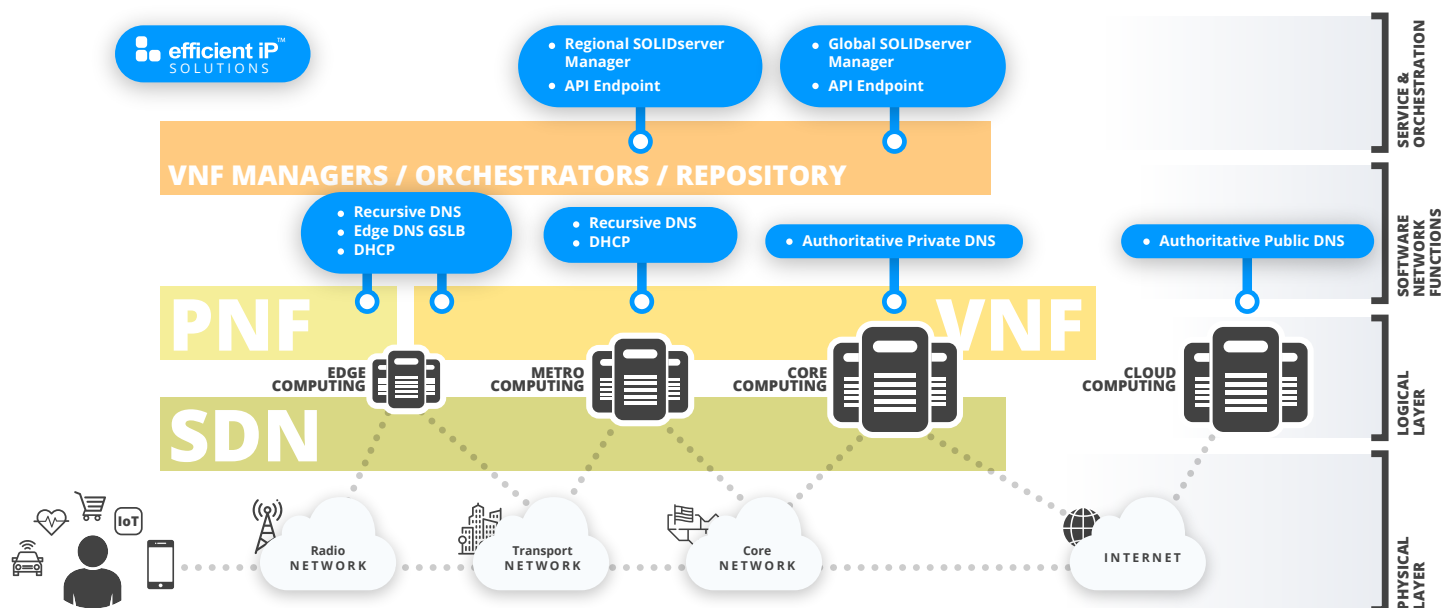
efficient iP™
SOLUTIONS

• Regional SOLIDserver Manager
• API Endpoint

• Global SOLIDserver Manager
• API Endpoint

SERVICE & ORCHESTRATION

VNF MANAGERS / ORCHESTRATORS / REPOSITORY

• Recursive DNS
• Edge DNS GSLB
• DHCP

• Recursive DNS
• DHCP

• Authoritative Private DNS

• Authoritative Public DNS

SOFTWARE NETWORK FUNCTIONS

PNF

VNF

EDGE COMPUTING

METRO COMPUTING

CORE COMPUTING

CLOUD COMPUTING

LOGICAL LAYER

SDN

IoT

Radio NETWORK

Transport NETWORK

Core NETWORK

INTERNET

PHYSICAL LAYER